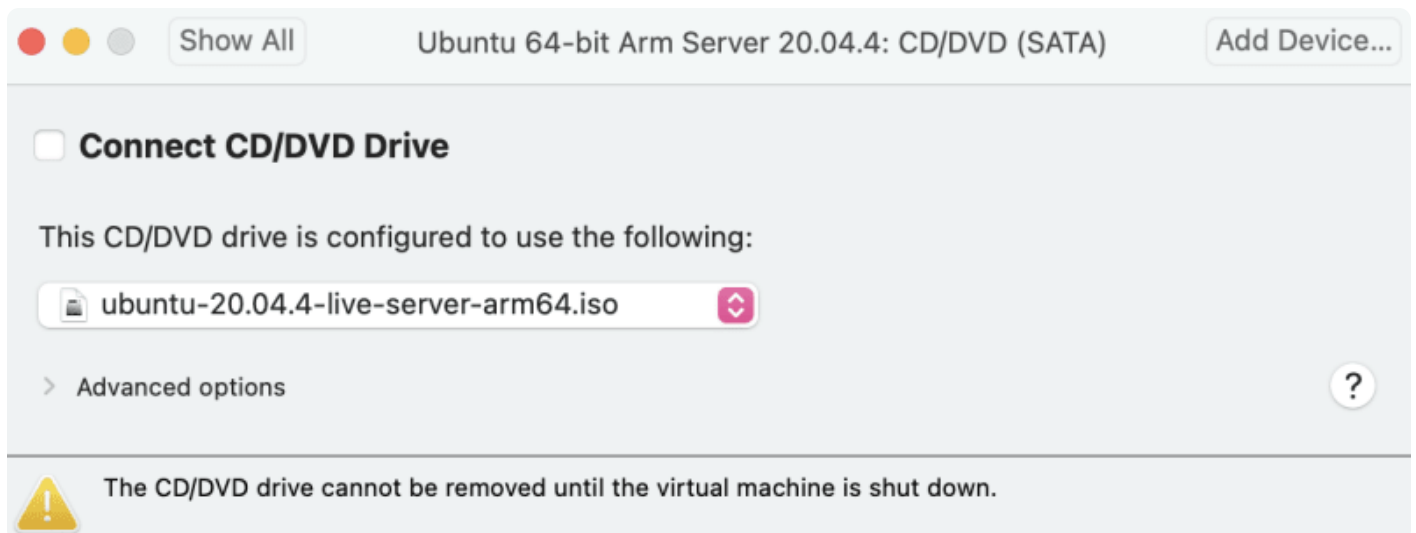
Show All

Ubuntu 64-bit Arm Server 20.04.4: CD/DVD (SATA)

Add Device...

Connect CD/DVD Drive

This CD/DVD drive is configured to use the following:

ubuntu-20.04.4-live-server-arm64.iso

Advanced options

?

The CD/DVD drive cannot be removed until the virtual machine is shut down.